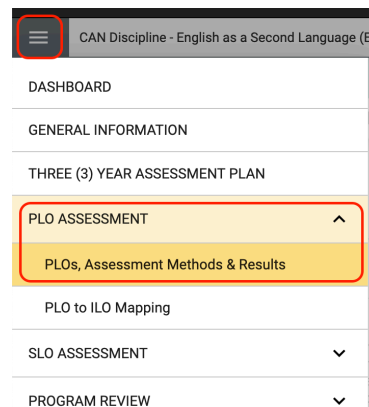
CAN Discipline - English as a Second Language (E

DASHBOARD

GENERAL INFORMATION

THREE (3) YEAR ASSESSMENT PLAN

PLO ASSESSMENT

PLOs, Assessment Methods & Results

PLO to ILO Mapping

SLO ASSESSMENT

PROGRAM REVIEW